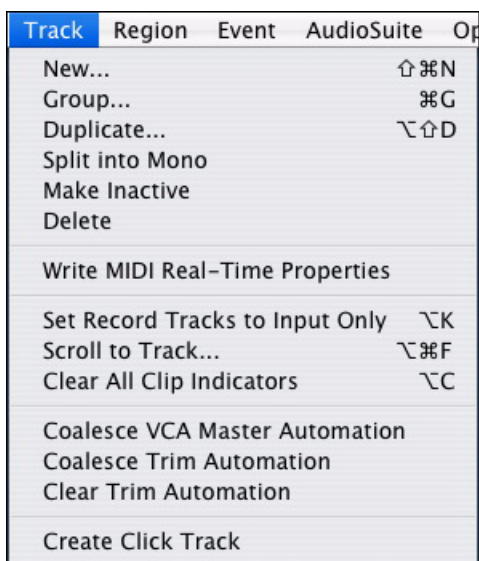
Track Region Event AudioSuite Op

New... ⇧⌘N
Group... ⌘G
Duplicate... ⌥⇧D
Split into Mono
Make Inactive
Delete

Write MIDI Real-Time Properties

Set Record Tracks to Input Only ⌥K
Scroll to Track... ⌥⌘F
Clear All Clip Indicators ⌥C

Coalesce VCA Master Automation
Coalesce Trim Automation
Clear Trim Automation

Create Click Track